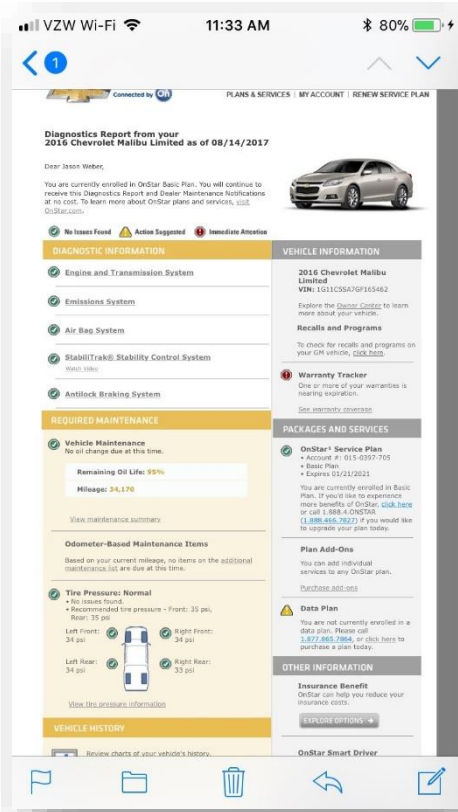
VZW Wi-Fi 11:33 AM 80%

1

Connected by On

PLANS & SERVICES | MY ACCOUNT | RENEW SERVICE PLAN

Diagnostics Report from your 2016 Chevrolet Malibu Limited as of 08/14/2017

Dear Jason Weber,

You are currently enrolled in OnStar Basic Plan. You will continue to receive this Diagnostics Report and Dealer Maintenance Notifications at no cost. To learn more about OnStar plans and services, visit OnStar.com.

No Issues Found Action Suggested Immediate Attention

DIAGNOSTIC INFORMATION

Engine and Transmission System

Emissions System

Air Bag System

StabiliTrak® Stability Control System
Watch Video

Antilock Braking System

REQUIRED MAINTENANCE

Vehicle Maintenance
No oil change due at this time.

Remaining Oil Life: 95%

Mileage: 34,170

View maintenance summary

Odometer-Based Maintenance Items

Based on your current mileage, no items on the additional maintenance list are due at this time.

Tire Pressure: Normal
• No issues found.
• Recommended tire pressure - Front: 35 psi, Rear: 35 psi

Left Front: 34 psi

Right Front: 34 psi

Left Rear: 34 psi

Right Rear: 35 psi

View tire pressure information

VEHICLE HISTORY

Review charts of your vehicle's history.

VEHICLE INFORMATION

2016 Chevrolet Malibu Limited
VIN: 1G11C5SA7GF165462

Explore the Owner Center to learn more about your vehicle.

Recalls and Programs

To check for recalls and programs on your GM vehicle, click here.

Warranty Tracker
One or more of your warranties is nearing expiration.

See warranty coverage

PACKAGES AND SERVICES

OnStar¹ Service Plan
• Account #: 015-0397-705
• Basic Plan
• Expires 01/21/2021

You are currently enrolled in Basic Plan. If you'd like to experience more benefits of OnStar, click here or call 1.888.4.ONSTAR (1.888.466.7827) if you would like to upgrade your plan today.

Plan Add-Ons

You can add individual services to any OnStar plan.

Purchase add-ons

Data Plan

You are not currently enrolled in a data plan. Please call 1.877.865.7864, or click here to purchase a plan today.

OTHER INFORMATION

Insurance Benefit
OnStar can help you reduce your insurance costs.

EXPLORE OPTIONS

OnStar Smart Driver